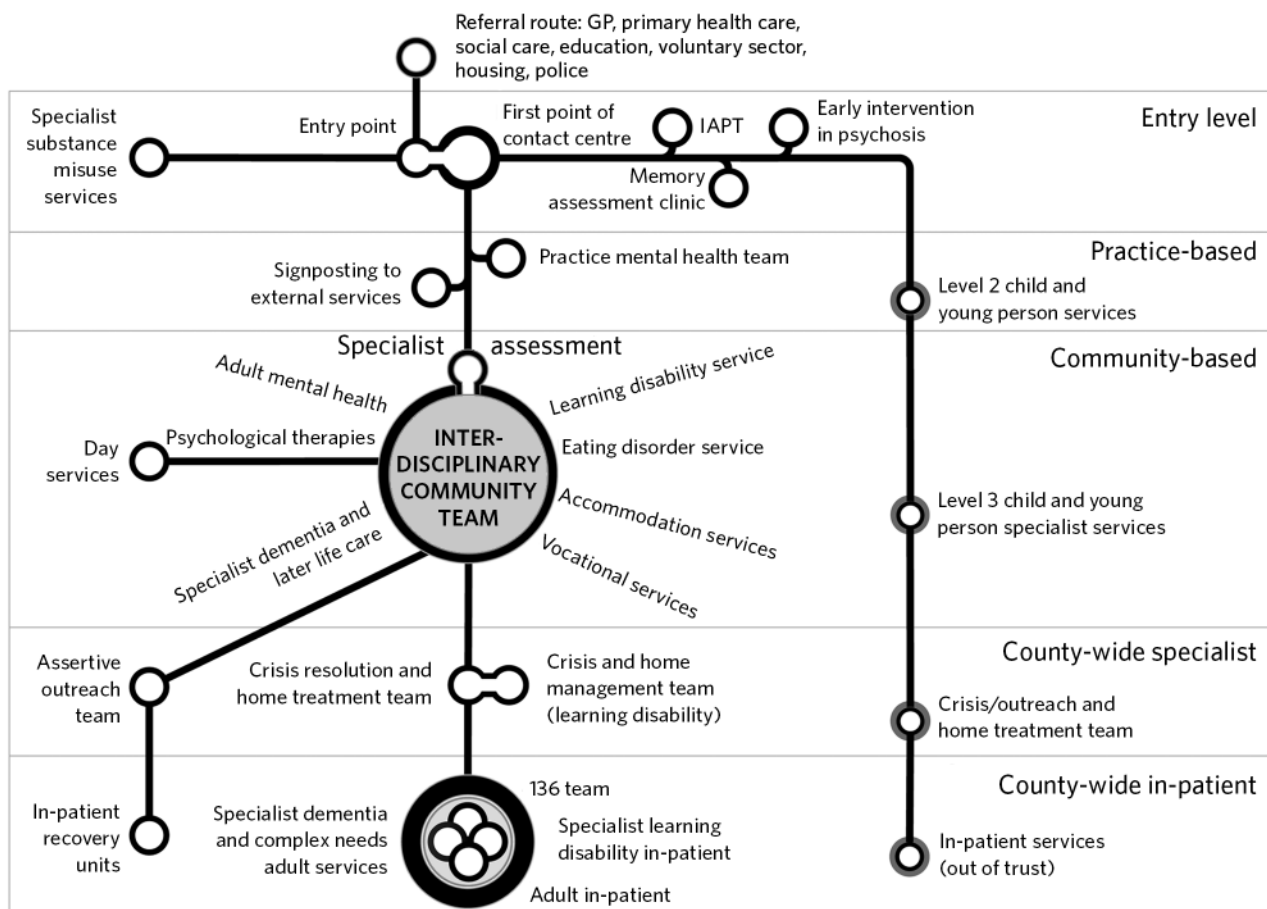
Referral route: GP, primary health care, social care, education, voluntary sector, housing, police

Specialist substance misuse services

Entry point

First point of contact centre

IAPT

Early intervention in psychosis

Entry level

Memory assessment clinic

Practice-based

Signposting to external services

Practice mental health team

Level 2 child and young person services

Specialist assessment

Community-based

Adult mental health

Learning disability service

Day services

Psychological therapies

INTER-DISCIPLINARY COMMUNITY TEAM

Eating disorder service

Accommodation services

Specialist dementia and later life care

Vocational services

Level 3 child and young person specialist services

County-wide specialist

Assertive outreach team

Crisis resolution and home treatment team

Crisis and home management team (learning disability)

Crisis/outreach and home treatment team

County-wide in-patient

136 team

In-patient recovery units

Specialist dementia and complex needs adult services

Specialist learning disability in-patient

Adult in-patient

In-patient services (out of trust)